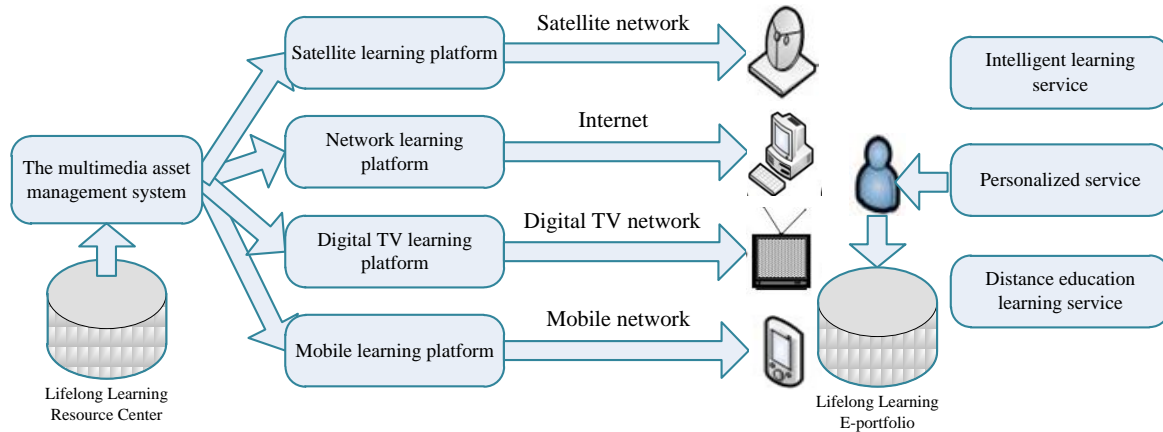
The multimedia asset management system

Lifelong Learning Resource Center

Satellite learning platform

Satellite network

Network learning platform

Internet

Digital TV learning platform

Digital TV network

Mobile learning platform

Mobile network

Intelligent learning service

Personalized service

Distance education learning service

Lifelong Learning E-portfolio